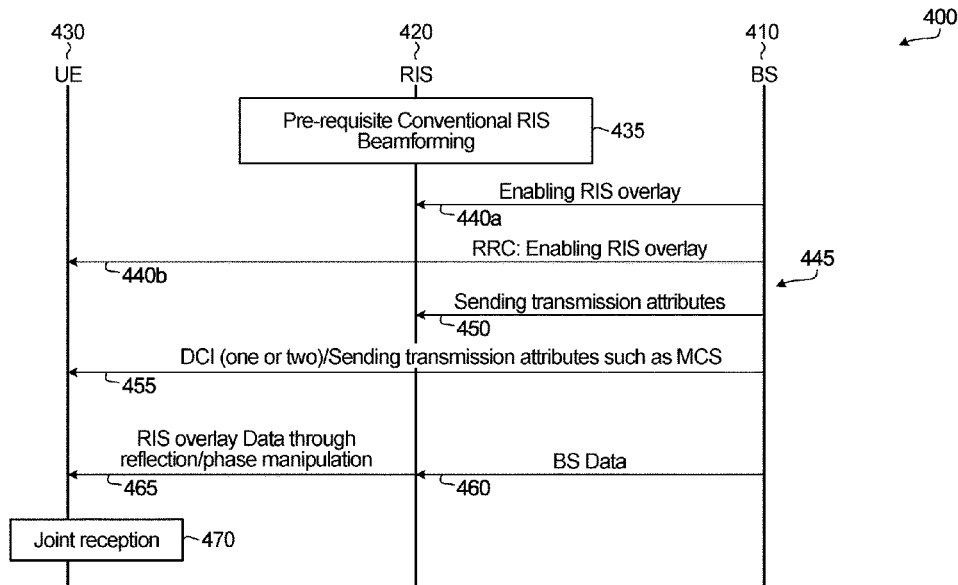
400

430
UE

420
RIS

410
BS

Pre-requisite Conventional RIS Beamforming

435

Enabling RIS overlay

440a

RRC: Enabling RIS overlay

440b

445

Sending transmission attributes

450

DCI (one or two)/Sending transmission attributes such as MCS

455

RIS overlay Data through reflection/phase manipulation

BS Data

465

460

Joint reception

470